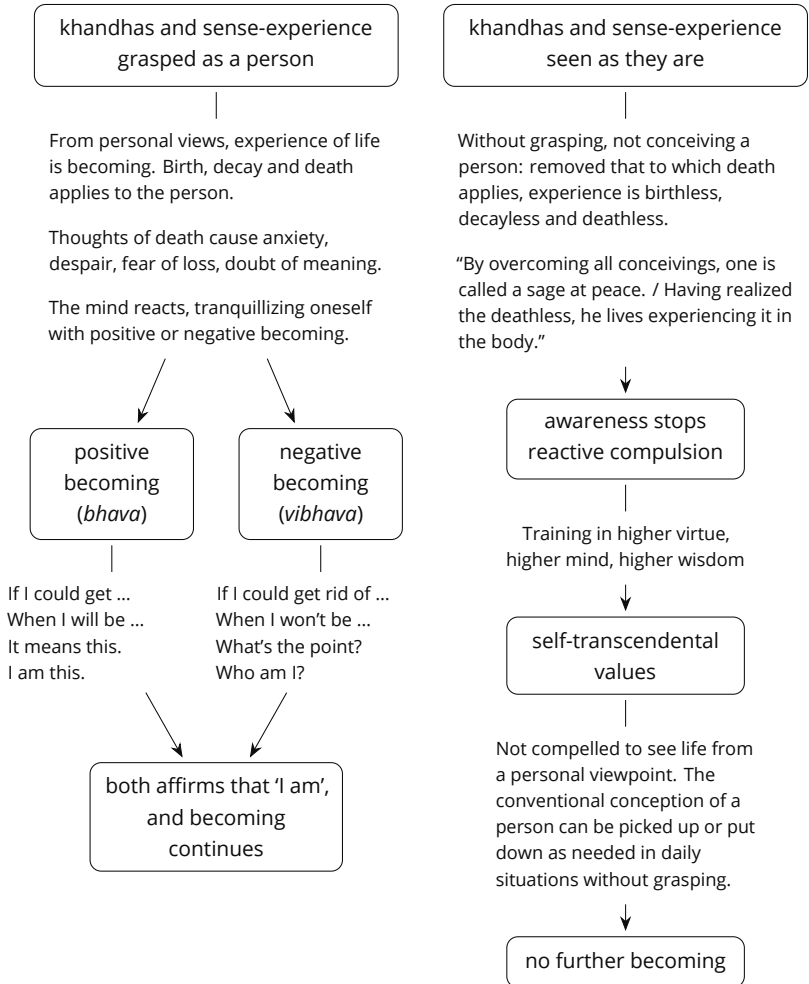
khandhas and sense-experience grasped as a person

From personal views, experience of life is becoming. Birth, decay and death applies to the person.

Thoughts of death cause anxiety, despair, fear of loss, doubt of meaning.

The mind reacts, tranquillizing oneself with positive or negative becoming.

positive becoming (*bhava*)

negative becoming (*vibhava*)

If I could get …
When I will be …
It means this.
I am this.

If I could get rid of …
When I won't be …
What's the point?
Who am I?

both affirms that 'I am', and becoming continues

khandhas and sense-experience seen as they are

Without grasping, not conceiving a person: removed that to which death applies, experience is birthless, decayless and deathless.

"By overcoming all conceivings, one is called a sage at peace. / Having realized the deathless, he lives experiencing it in the body."

awareness stops reactive compulsion

Training in higher virtue, higher mind, higher wisdom

self-transcendental values

Not compelled to see life from a personal viewpoint. The conventional conception of a person can be picked up or put down as needed in daily situations without grasping.

no further becoming